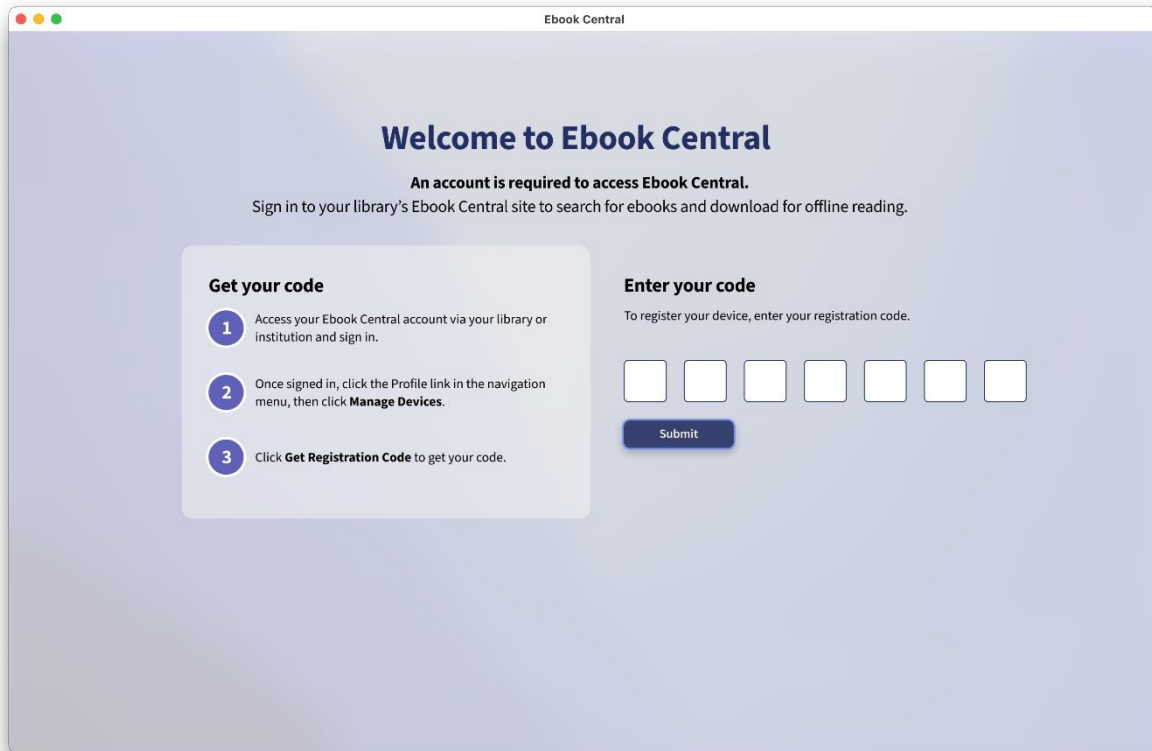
Ebook Central

Welcome to Ebook Central

An account is required to access Ebook Central.
Sign in to your library's Ebook Central site to search for ebooks and download for offline reading.

Get your code

1 Access your Ebook Central account via your library or institution and sign in.

2 Once signed in, click the Profile link in the navigation menu, then click Manage Devices.

3 Click Get Registration Code to get your code.

Enter your code

To register your device, enter your registration code.

Submit